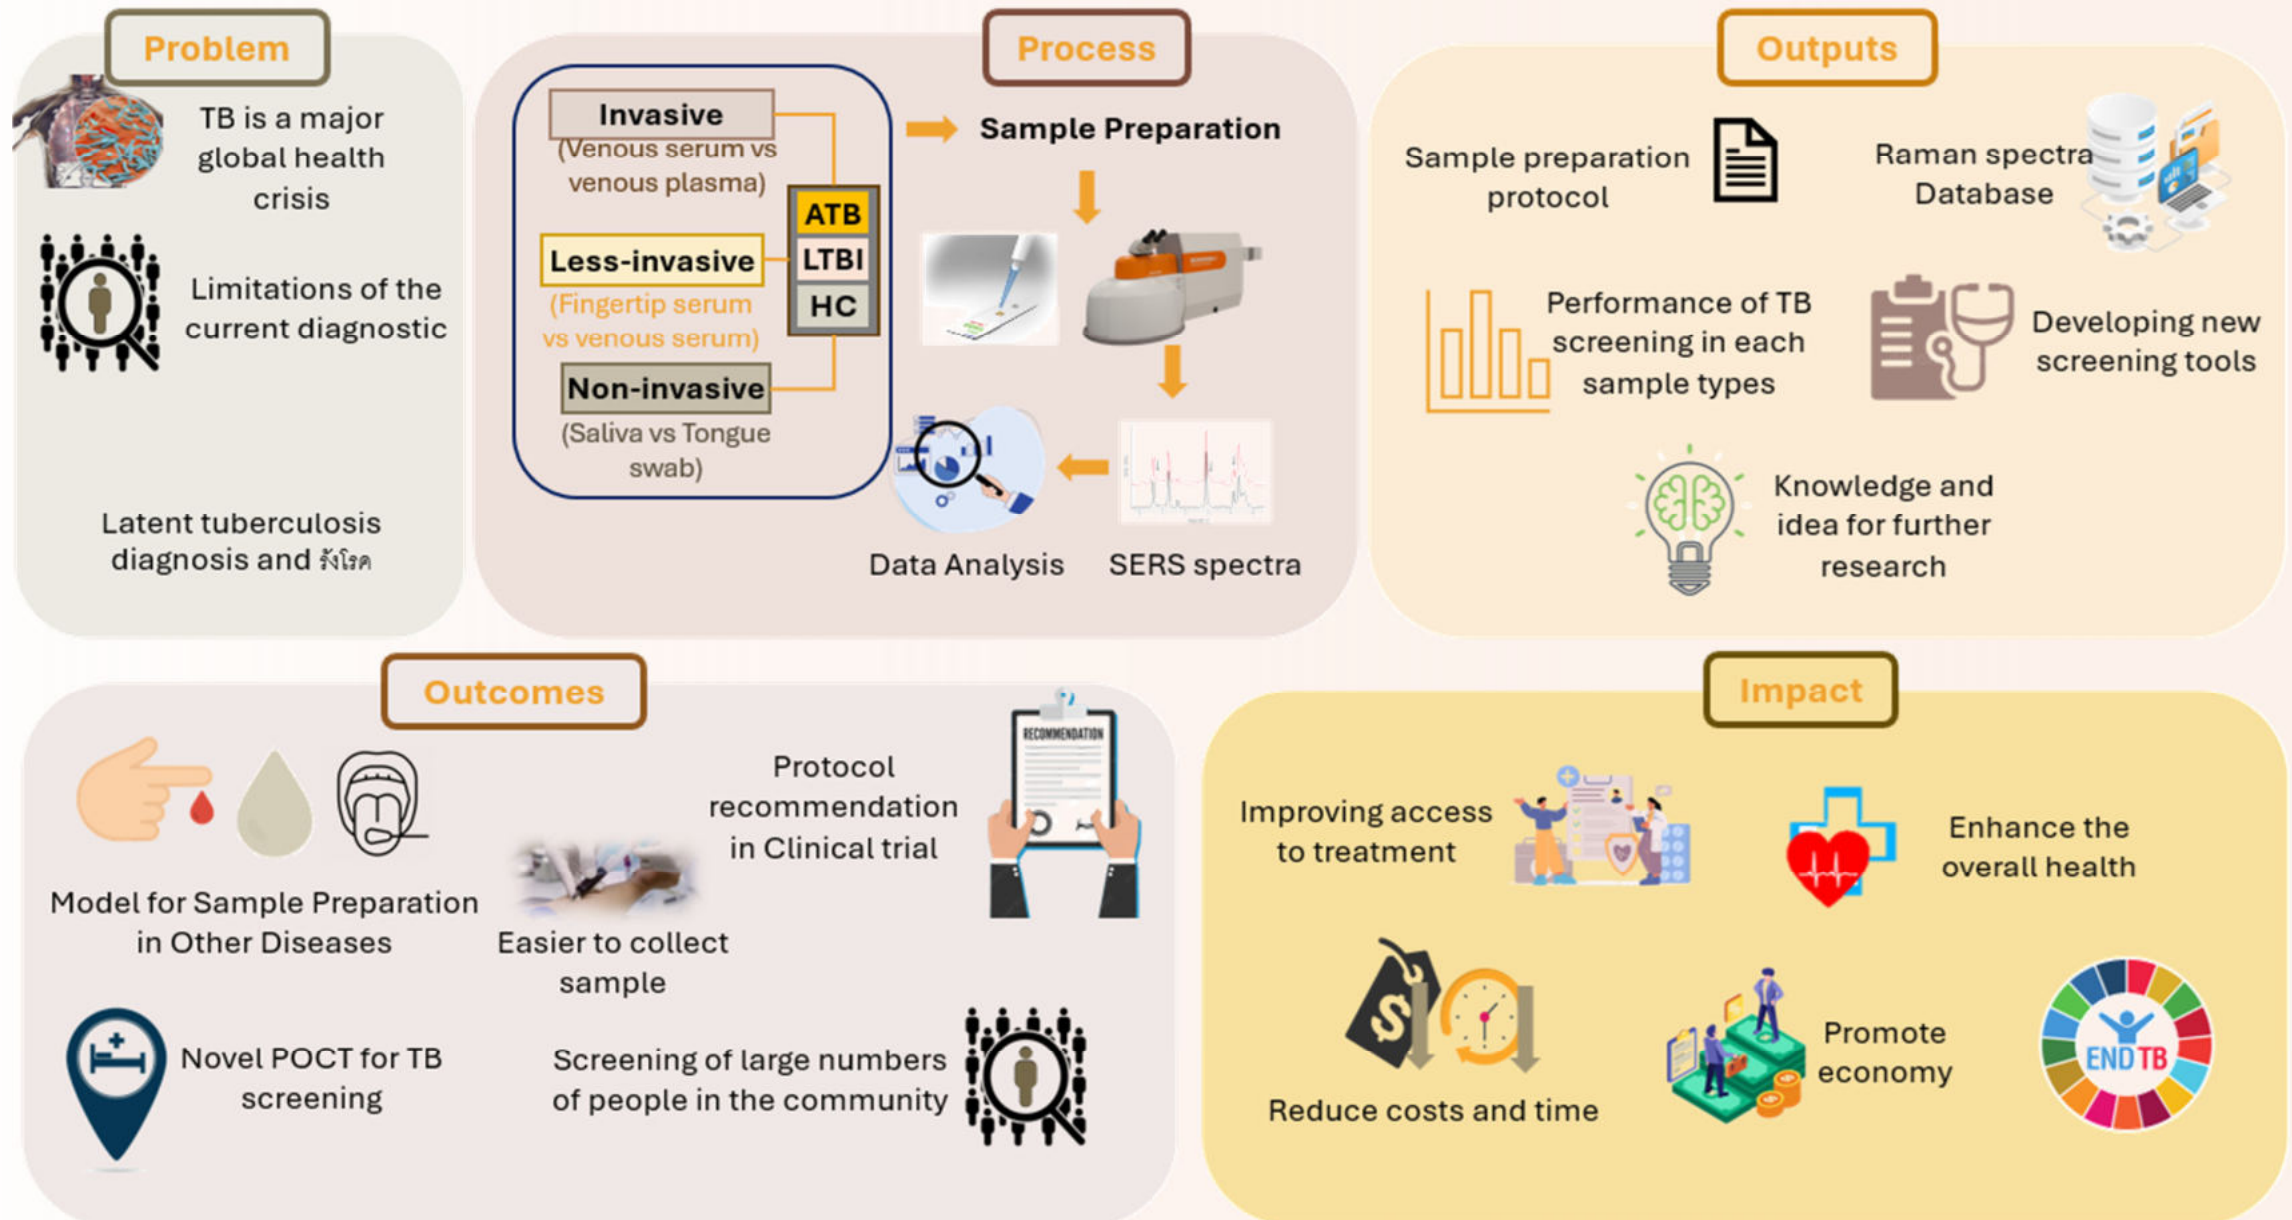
Problem

TB is a major global health crisis

Limitations of the current diagnostic

Latent tuberculosis diagnosis and รังโรค

Process

Invasive
(Venous serum vs venous plasma)

Less-invasive
(Fingertip serum vs venous serum)

Non-invasive
(Saliva vs Tongue swab)

ATB
LTBI
HC

Sample Preparation

Data Analysis

SERS spectra

Outputs

Sample preparation protocol

Raman spectra Database

Performance of TB screening in each sample types

Developing new screening tools

Knowledge and idea for further research

Outcomes

Model for Sample Preparation in Other Diseases

Easier to collect sample

Protocol recommendation in Clinical trial

RECOMMENDATION

Novel POCT for TB screening

Screening of large numbers of people in the community

Impact

Improving access to treatment

Enhance the overall health

Reduce costs and time

Promote economy

END TB